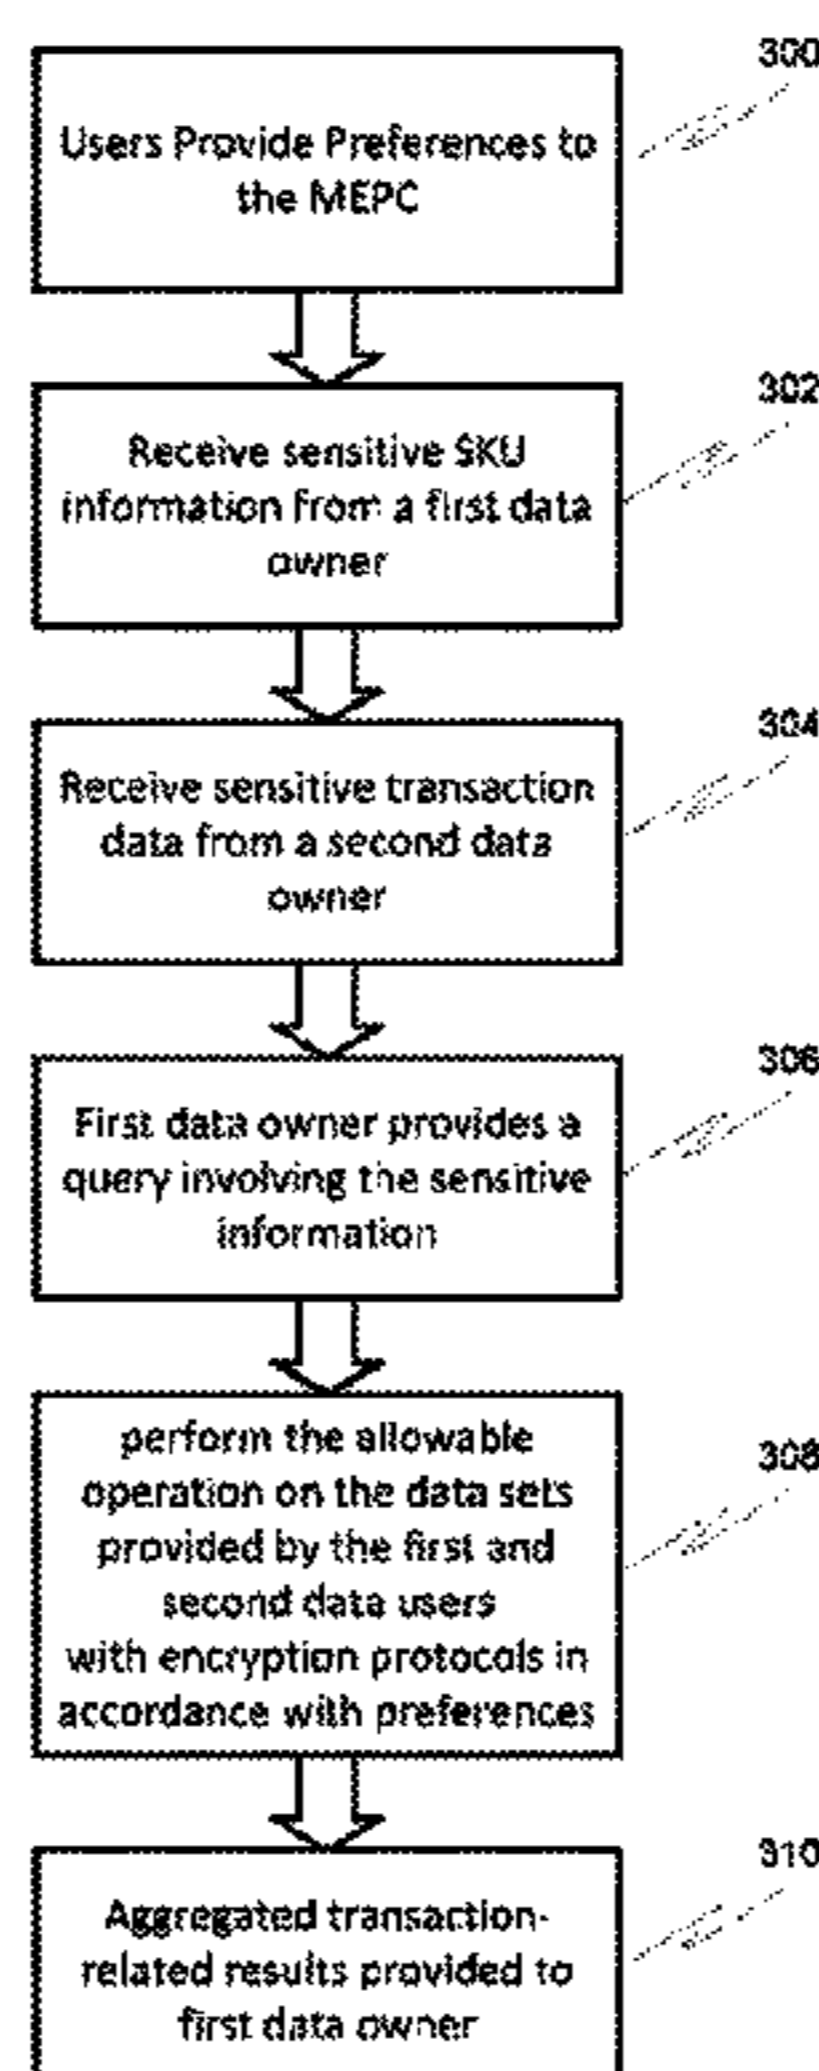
Users Provide Preferences to the MEPC

300

Receive sensitive SKU information from a first data owner

302

Receive sensitive transaction data from a second data owner

304

First data owner provides a query involving the sensitive information

306

perform the allowable operation on the data sets provided by the first and second data users with encryption protocols in accordance with preferences

308

Aggregated transaction-related results provided to first data owner

310